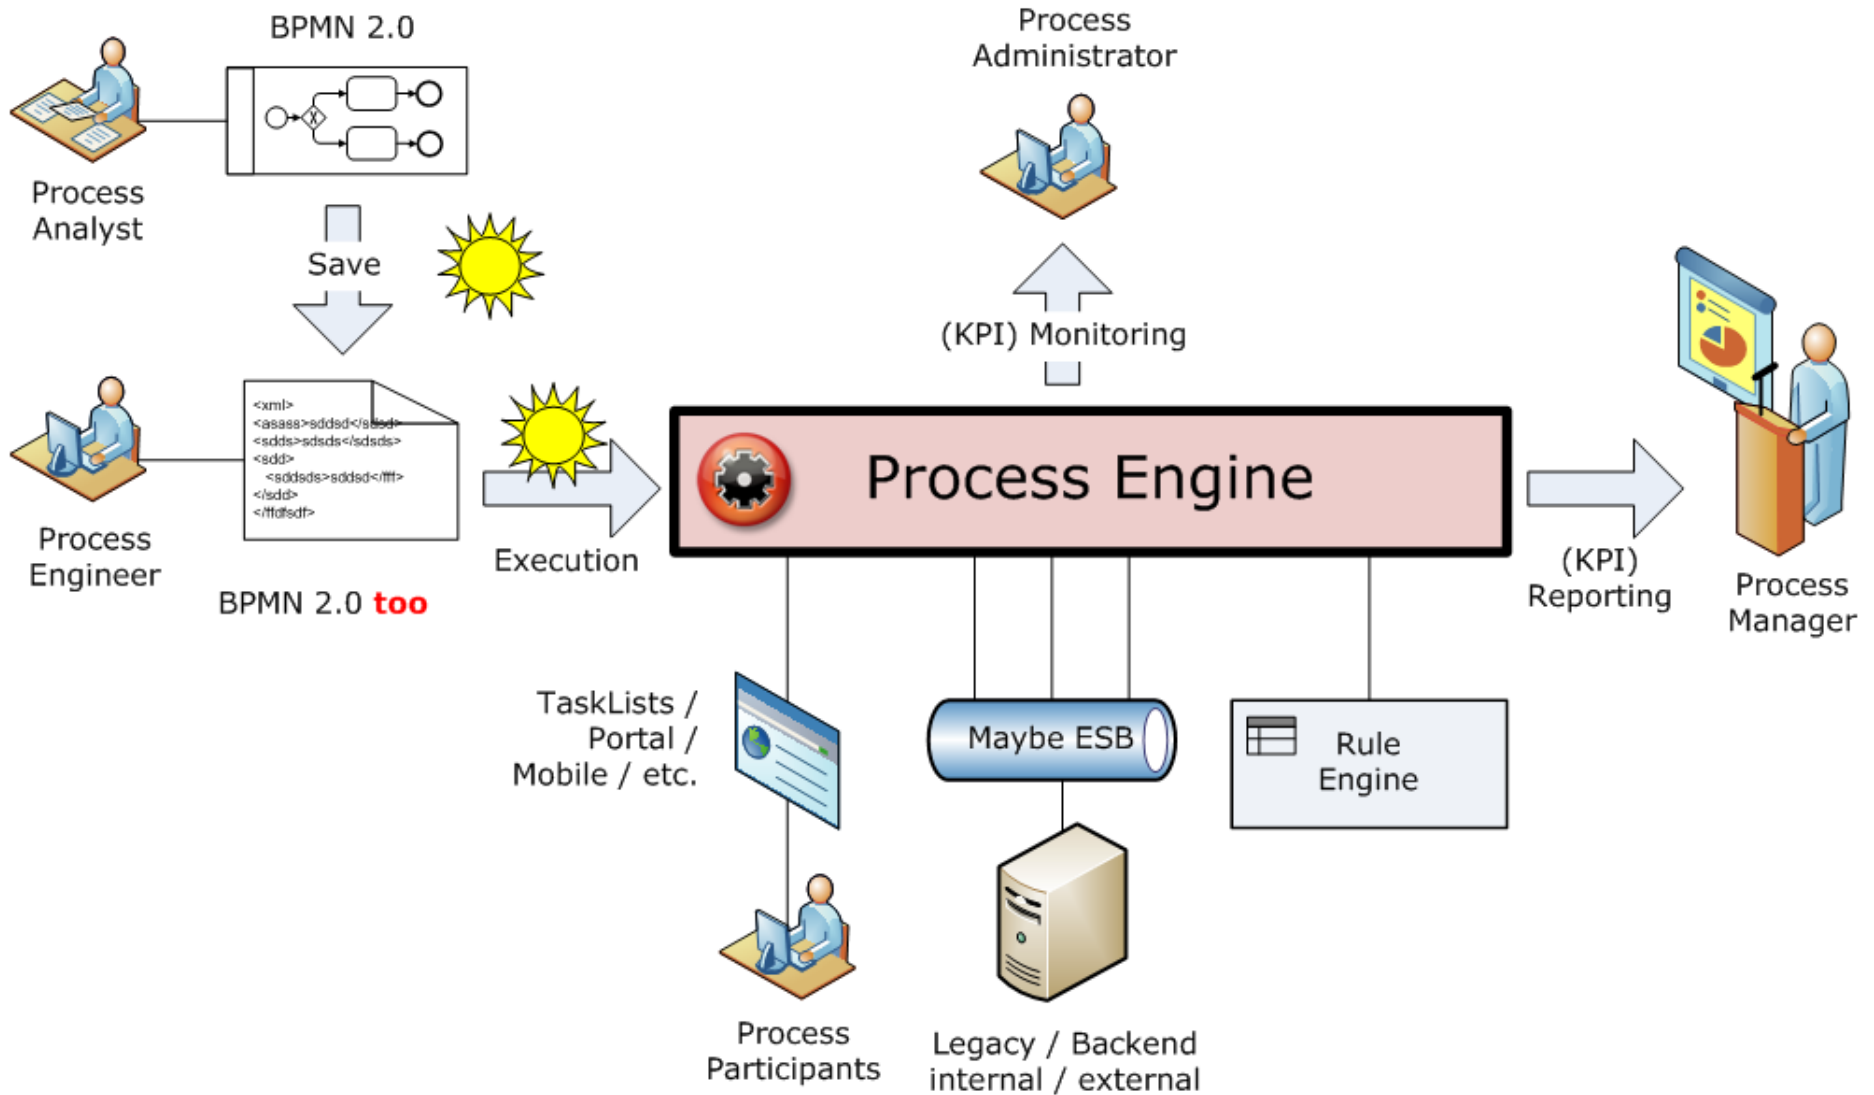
BPMN 2.0

Process Analyst

Save

Process Administrator

(KPI) Monitoring

<xml>
<asass>sddsd</sdsd>
<sdds>sdsds</sdsds>
<sdd>
<sddsds>sddsd</fff>
</sdd>
</ffdfsdf>

Process Engineer

BPMN 2.0 too

Execution

Process Engine

(KPI) Reporting

Process Manager

TaskLists / Portal / Mobile / etc.

Maybe ESB

Rule Engine

Process Participants

Legacy / Backend internal / external